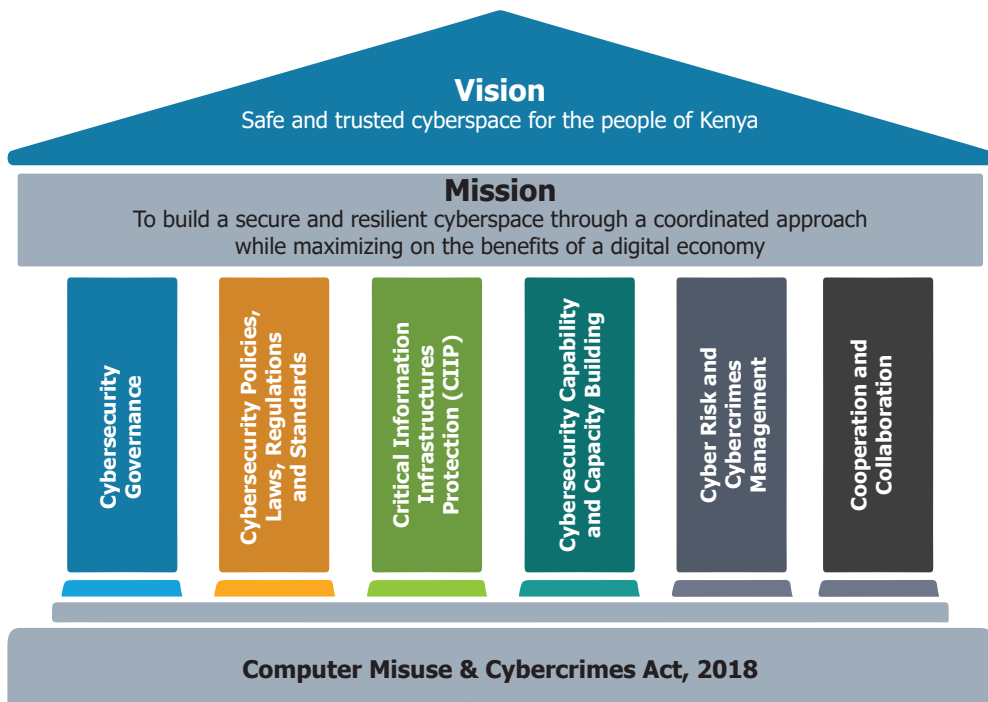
Vision
Safe and trusted cyberspace for the people of Kenya

Mission
To build a secure and resilient cyberspace through a coordinated approach while maximizing on the benefits of a digital economy

Cybersecurity Governance

Cybersecurity Policies, Laws, Regulations and Standards

Critical Information Infrastructures Protection (CIIP)

Cybersecurity Capability and Capacity Building

Cyber Risk and Cybercrimes Management

Cooperation and Collaboration

Computer Misuse & Cybercrimes Act, 2018